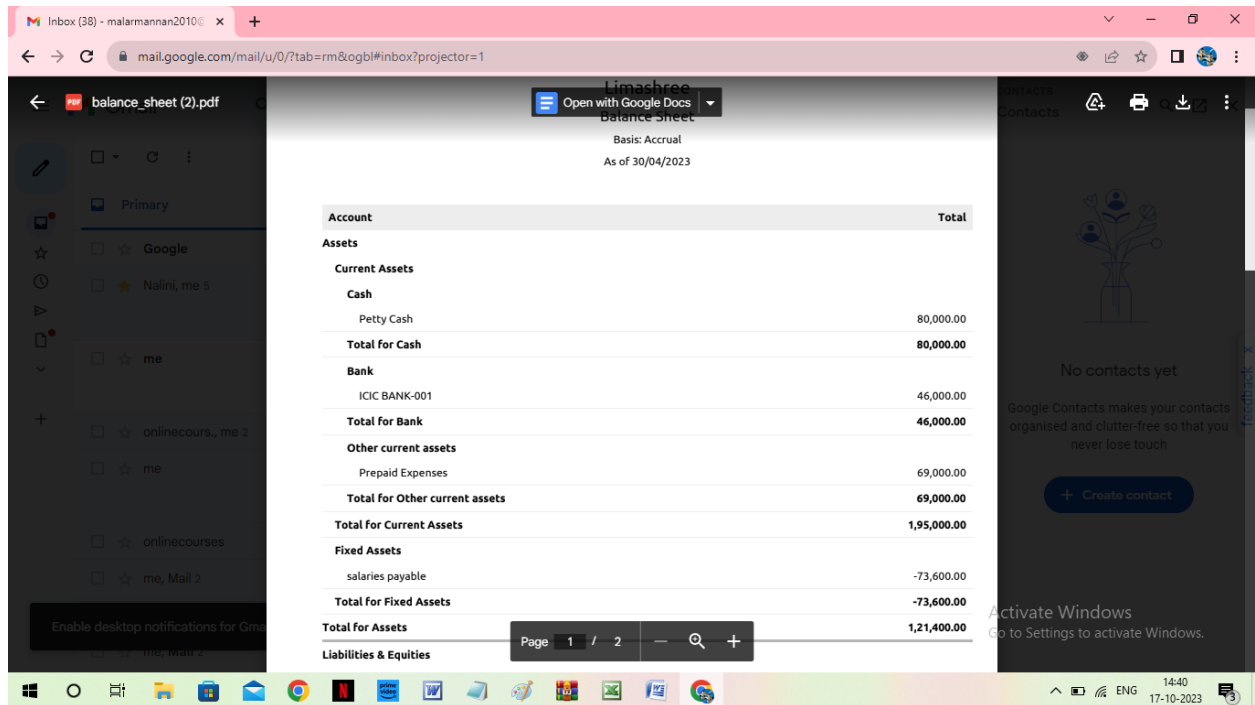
Inbox (38) - malarmannan2010@ ×
+

mail.google.com/mail/u/0/?tab=rm&ogbl#inbox?projector=1

balance_sheet (2).pdf
Open with Google Docs

Limashree
Balance Sheet
Basis: Accrual
As of 30/04/2023

| Account | Total |
|---|---|
| Assets | |
| Current Assets | |
| Cash | |
| Petty Cash | 80,000.00 |
| Total for Cash | 80,000.00 |
| Bank | |
| ICIC BANK-001 | 46,000.00 |
| Total for Bank | 46,000.00 |
| Other current assets | |
| Prepaid Expenses | 69,000.00 |
| Total for Other current assets | 69,000.00 |
| Total for Current Assets | 1,95,000.00 |
| Fixed Assets | |
| salaries payable | -73,600.00 |
| Total for Fixed Assets | -73,600.00 |
| Total for Assets | 1,21,400.00 |
| Liabilities & Equities | |

Page 1 / 2

Primary
Google
Nalini, me 5
me
onlinecours., me 2
me
onlinecourses
me, Mail 2
Enable desktop notifications for Gma

CONTACTS
Contacts
No contacts yet
Google Contacts makes your contacts organised and clutter-free so that you never lose touch
Create contact

Activate Windows
Go to Settings to activate Windows.

ENG
14:40
17-10-2023